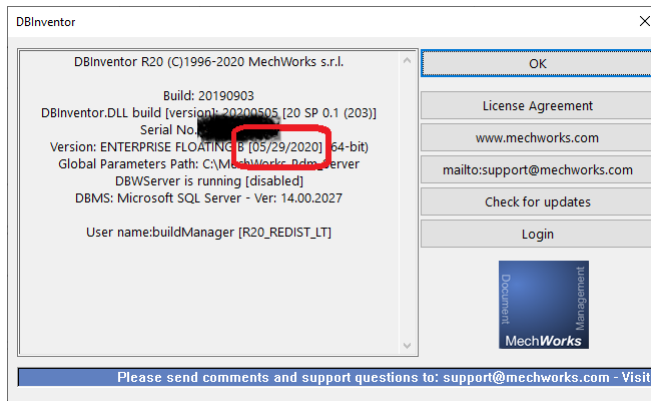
DBInventor

DBInventor R20 (C)1996-2020 MechWorks s.r.l.

Build: 20190903
DBInventor.DLL build [version]: 20200505 [20 SP 0.1 (203)]
Serial No.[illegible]
Version: ENTERPRISE FLOATING 8 [05/29/2020] (64-bit)
Global Parameters Path: C:\MechWorks_Pdm_Server
DBWServer is running [disabled]
DBMS: Microsoft SQL Server - Ver: 14.00.2027

User name:buildManager [R20_REDIST_LT]

OK
License Agreement
www.mechworks.com
mailto:support@mechworks.com
Check for updates
Login

Document Management
MechWorks

Please send comments and support questions to: support@mechworks.com - Visit